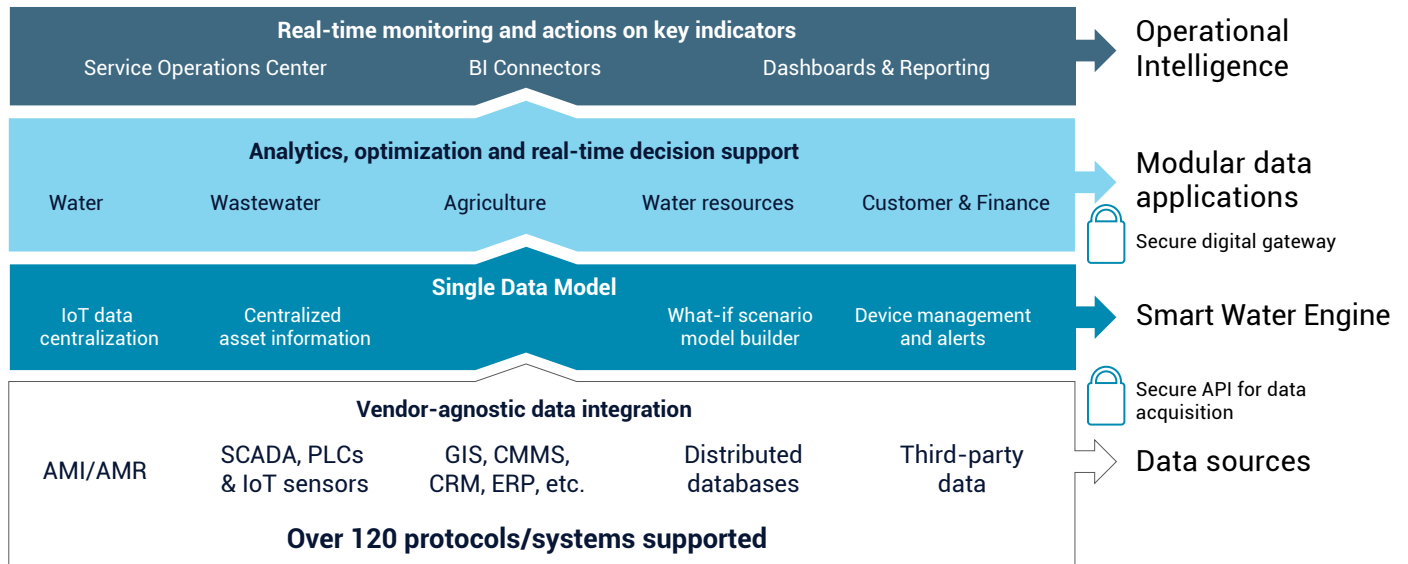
Real-time monitoring and actions on key indicators

Service Operations Center

BI Connectors

Dashboards & Reporting

Operational Intelligence

Analytics, optimization and real-time decision support

Water

Wastewater

Agriculture

Water resources

Customer & Finance

Modular data applications

Secure digital gateway

Single Data Model

IoT data centralization

Centralized asset information

What-if scenario model builder

Device management and alerts

Smart Water Engine

Secure API for data acquisition

Vendor-agnostic data integration

AMI/AMR

SCADA, PLCs & IoT sensors

GIS, CMMS, CRM, ERP, etc.

Distributed databases

Third-party data

Data sources

Over 120 protocols/systems supported